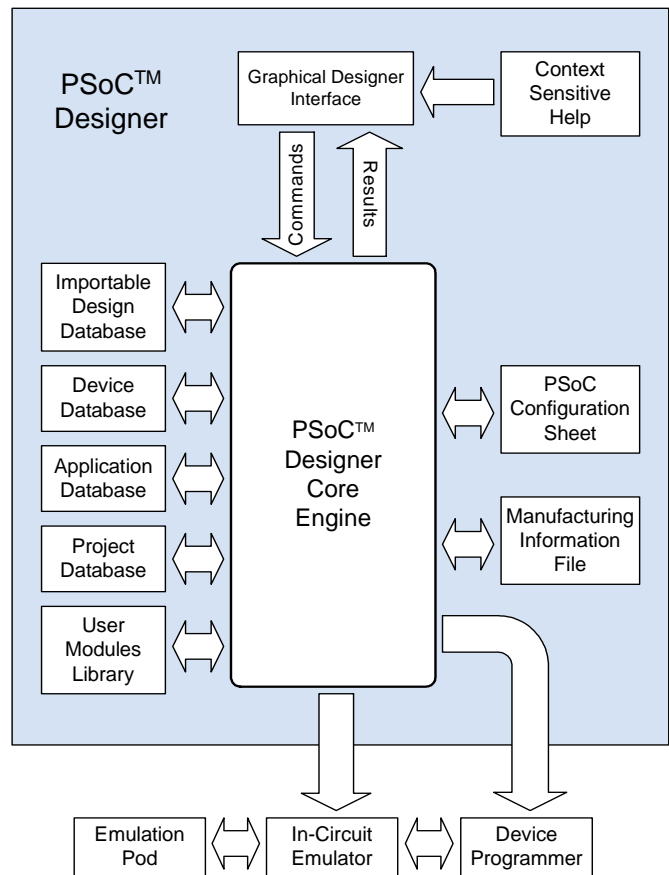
PSoC™ Designer

Graphical Designer Interface

Context Sensitive Help

Commands

Results

Importable Design Database

Device Database

Application Database

Project Database

User Modules Library

PSoC™ Designer Core Engine

PSoC Configuration Sheet

Manufacturing Information File

Emulation Pod

In-Circuit Emulator

Device Programmer